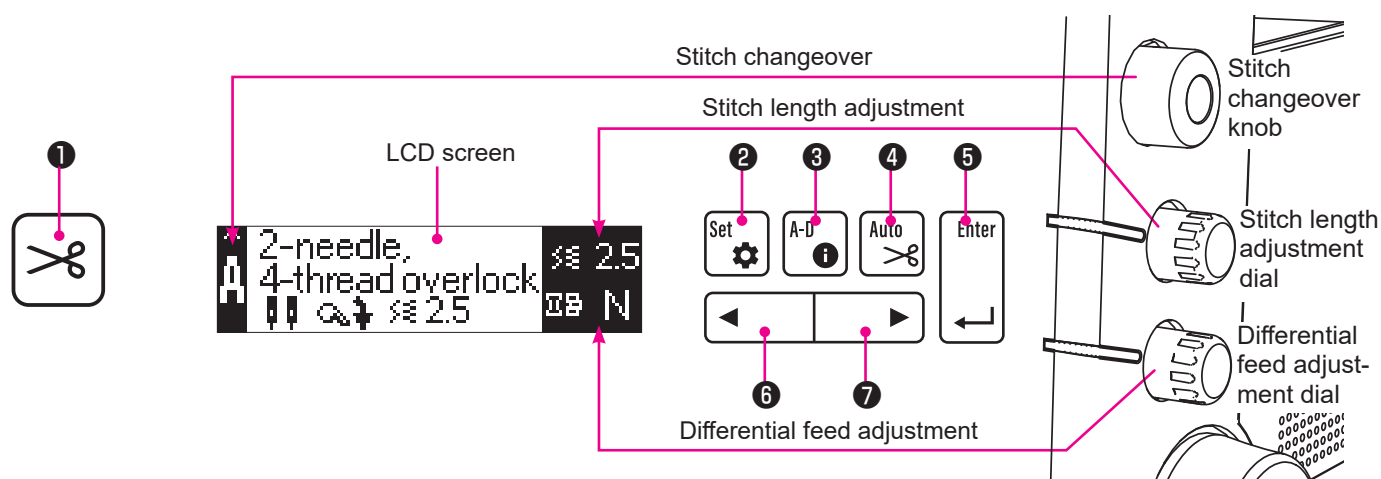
Stitch changeover

Stitch changeover knob

Stitch length adjustment

LCD screen

❶

❷ ❸ ❹ ❺

A

2-needle, 4-thread overlock

2.5

2.5

N

Set

A-D

Auto

Enter

Stitch length adjustment dial

Differential feed adjustment dial

❻ ❼

Differential feed adjustment